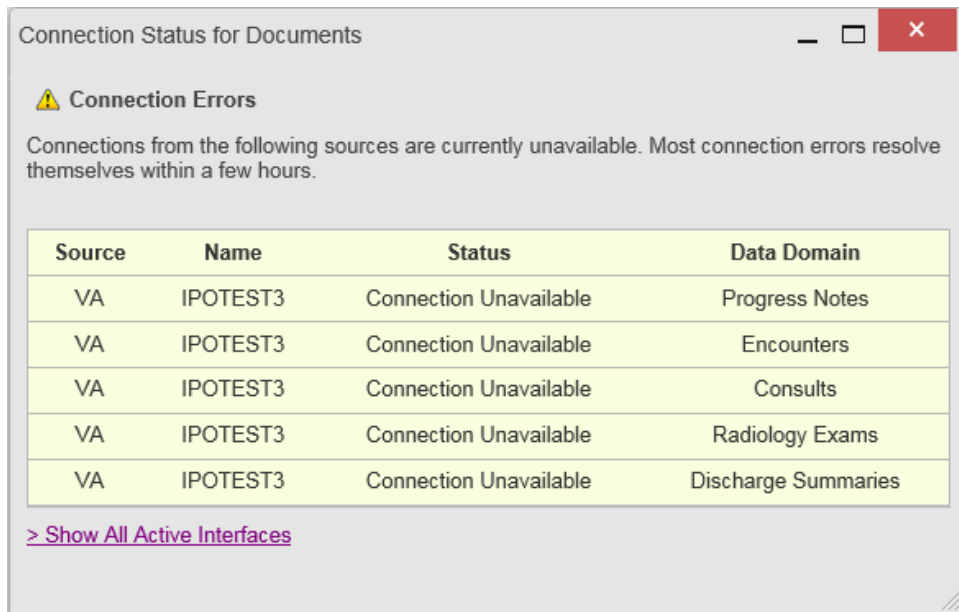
Connection Status for Documents

Connection Errors

Connections from the following sources are currently unavailable. Most connection errors resolve themselves within a few hours.

| Source | Name | Status | Data Domain |
|---|---|---|---|
| VA | IPOTEST3 | Connection Unavailable | Progress Notes |
| VA | IPOTEST3 | Connection Unavailable | Encounters |
| VA | IPOTEST3 | Connection Unavailable | Consults |
| VA | IPOTEST3 | Connection Unavailable | Radiology Exams |
| VA | IPOTEST3 | Connection Unavailable | Discharge Summaries |

> Show All Active Interfaces